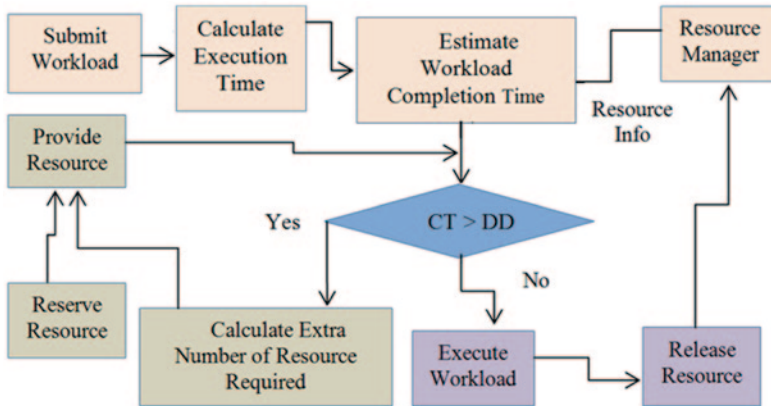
Submit Workload

Calculate Execution Time

Estimate Workload Completion Time

Resource Manager

Resource Info

Provide Resource

Yes

CT > DD

No

Reserve Resource

Calculate Extra Number of Resource Required

Execute Workload

Release Resource